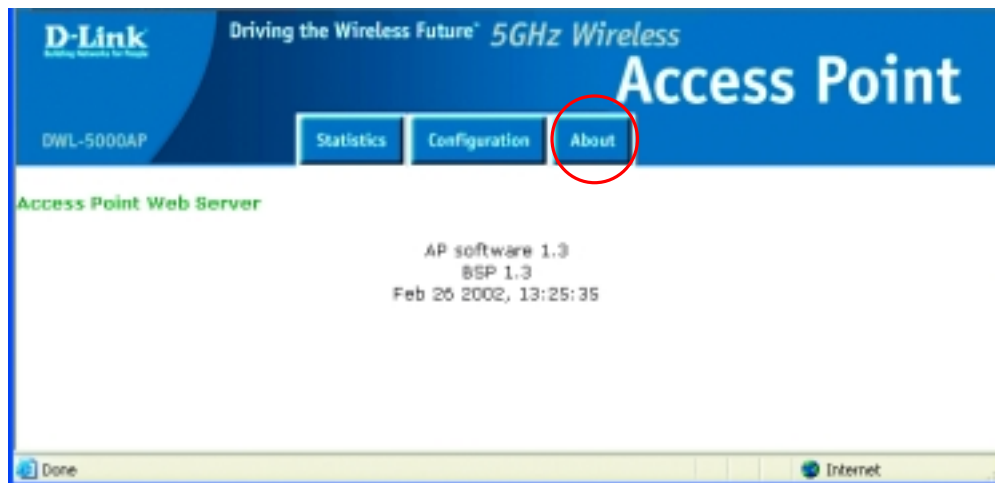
D-Link
Building Networks for People

Driving the Wireless Future® 5GHz Wireless
Access Point

DWL-5000AP

Statistics Configuration About

Access Point Web Server

AP software 1.3
BSP 1.3
Feb 26 2002, 13:25:35

Done

Internet